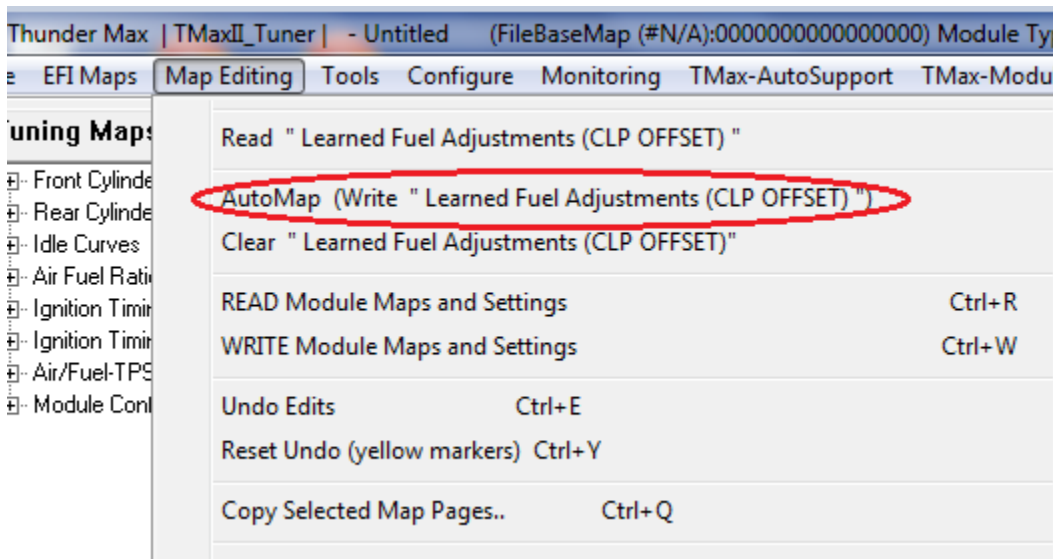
Thunder Max | TMaxII_Tuner | - Untitled (FileBaseMap (#N/A):0000000000000000) Module Typ

e EFI Maps Map Editing Tools Configure Monitoring TMax-AutoSupport TMax-Modu

Tuning Maps

Front Cylinde
Rear Cylinde
Idle Curves
Air Fuel Ratio
Ignition Timin
Ignition Timin
Air/Fuel-TPS
Module Cont

Read " Learned Fuel Adjustments (CLP OFFSET) "

AutoMap (Write " Learned Fuel Adjustments (CLP OFFSET) ")

Clear " Learned Fuel Adjustments (CLP OFFSET)"

READ Module Maps and Settings Ctrl+R

WRITE Module Maps and Settings Ctrl+W

Undo Edits Ctrl+E

Reset Undo (yellow markers) Ctrl+Y

Copy Selected Map Pages.. Ctrl+Q